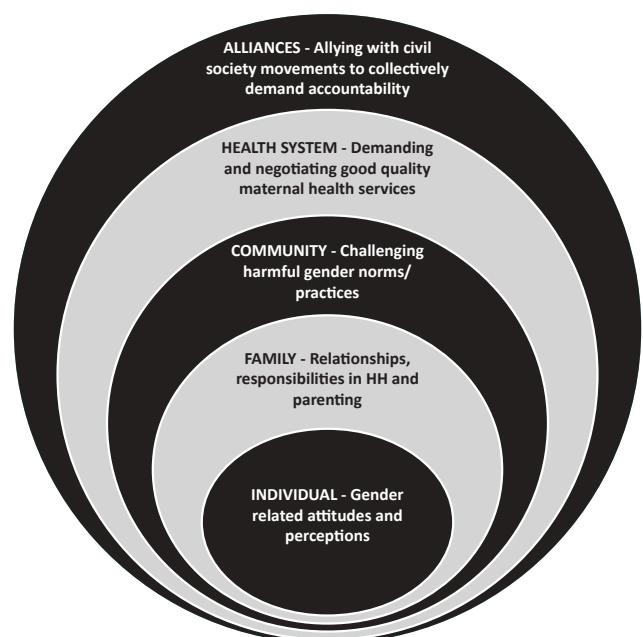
ALLIANCES - Allying with civil society movements to collectively demand accountability

HEALTH SYSTEM - Demanding and negotiating good quality maternal health services

COMMUNITY - Challenging harmful gender norms/ practices

FAMILY - Relationships, responsibilities in HH and parenting

INDIVIDUAL - Gender related attitudes and perceptions